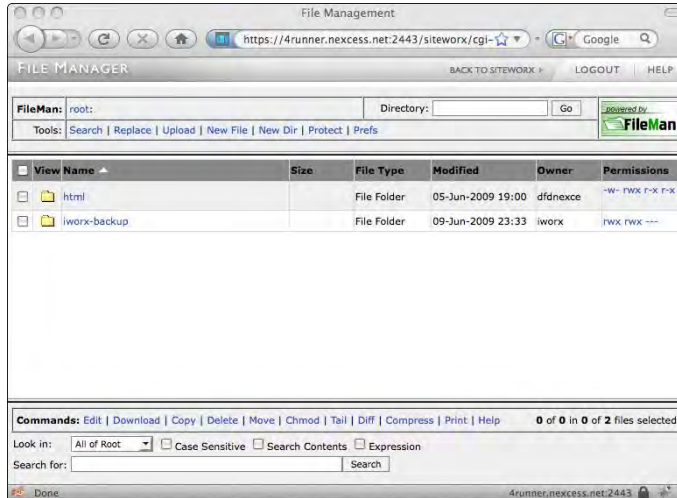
File Management

https://4runner.nexcess.net:2443/siteworx/cgi-

Google

FILE MANAGER

BACK TO SITEWORX ▸ LOGOUT HELP

FileMan: root:

Directory: Go

powered by FileMan

Tools: Search | Replace | Upload | New File | New Dir | Protect | Prefs

| View | Name ▲ | Size | File Type | Modified | Owner | Permissions |
|---|---|---|---|---|---|---|
| | html | | File Folder | 05-Jun-2009 19:00 | dfdnexce | -w- rwx r-x r-x |
| | iworx-backup | | File Folder | 09-Jun-2009 23:33 | iworx | rwx rwx --- |

Commands: Edit | Download | Copy | Delete | Move | Chmod | Tail | Diff | Compress | Print | Help

0 of 0 in 0 of 2 files selected

Look in: All of Root Case Sensitive Search Contents Expression

Search for: Search

Done

4runner.nexcess.net:2443